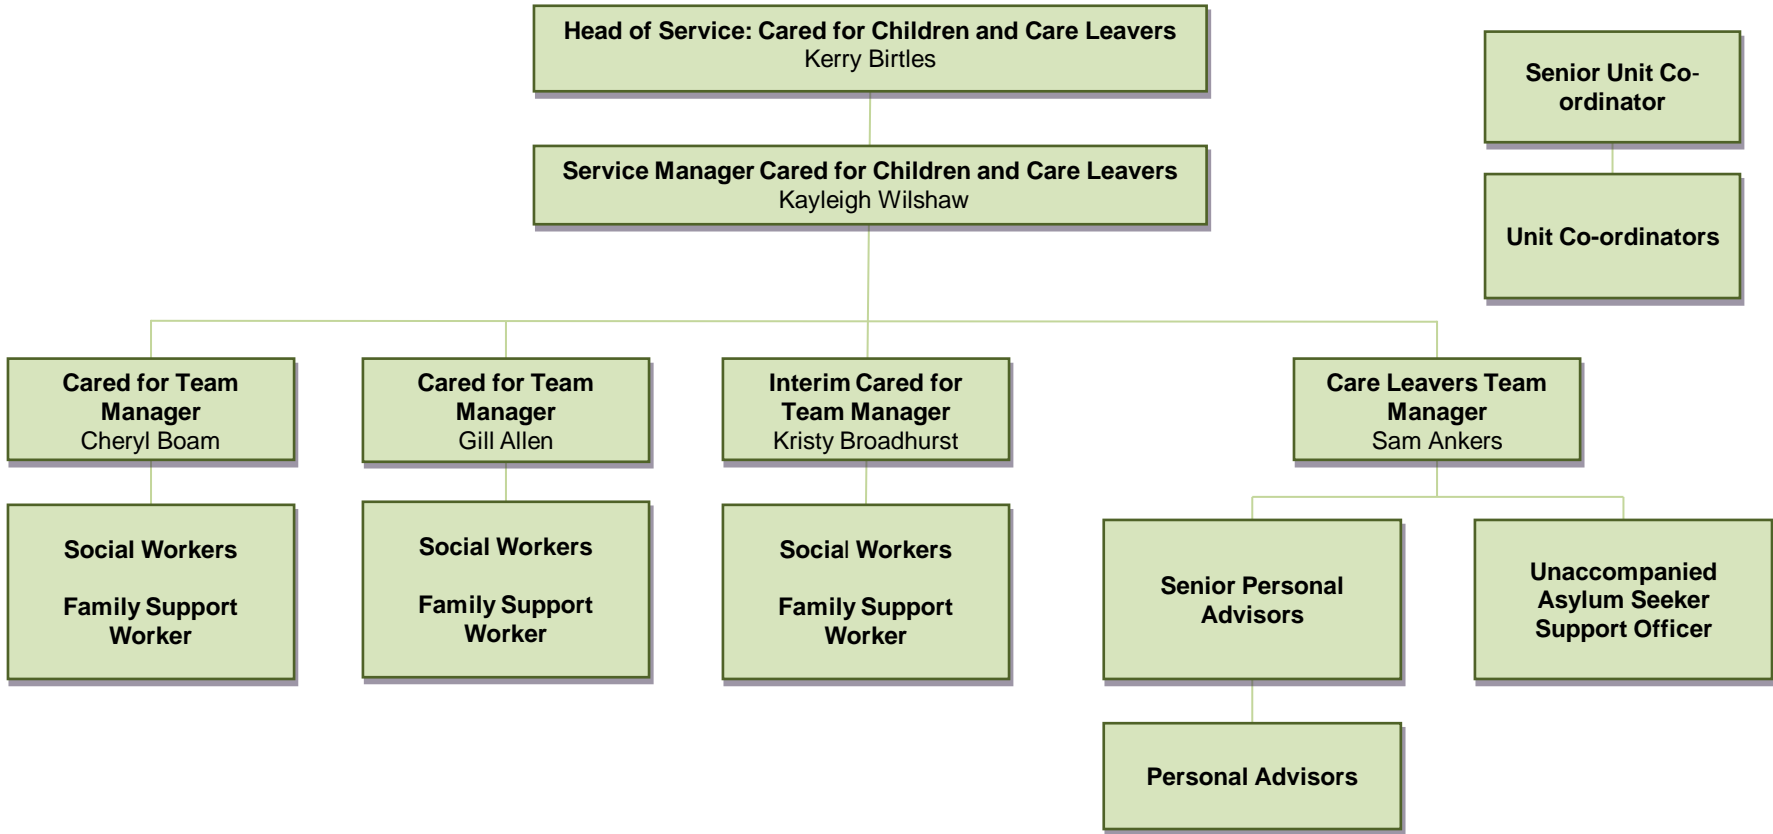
Head of Service: Cared for Children and Care Leavers
Kerry Birtles

Senior Unit Co-ordinator

Unit Co-ordinators

Service Manager Cared for Children and Care Leavers
Kayleigh Wilshaw

Cared for Team Manager
Cheryl Boam

Social Workers

Family Support Worker

Cared for Team Manager
Gill Allen

Social Workers

Family Support Worker

Interim Cared for Team Manager
Kristy Broadhurst

Social Workers

Family Support Worker

Care Leavers Team Manager
Sam Ankers

Senior Personal Advisors

Personal Advisors

Unaccompanied Asylum Seeker Support Officer